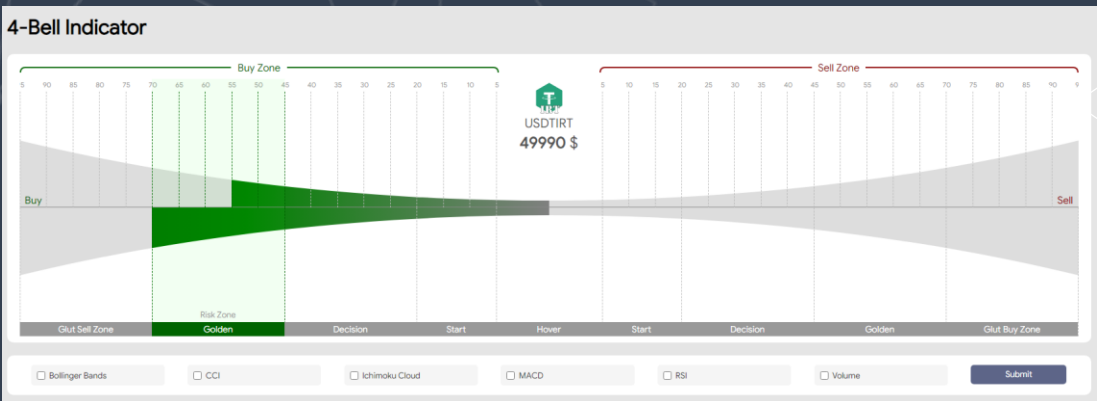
4-Bell Indicator

Buy Zone

Sell Zone

5 90 85 80 75 70 65 60 55 50 45 40 35 30 25 20 15 10 5

5 10 15 20 25 30 35 40 45 50 55 60 65 70 75 80 85 90 9

USDTIRT
49990 $

Buy

Sell

Risk Zone

Glut Sell Zone | Golden | Decision | Start | Hover | Start | Decision | Golden | Glut Buy Zone

Bollinger Bands

CCI

Ichimoku Cloud

MACD

RSI

Volume

Submit